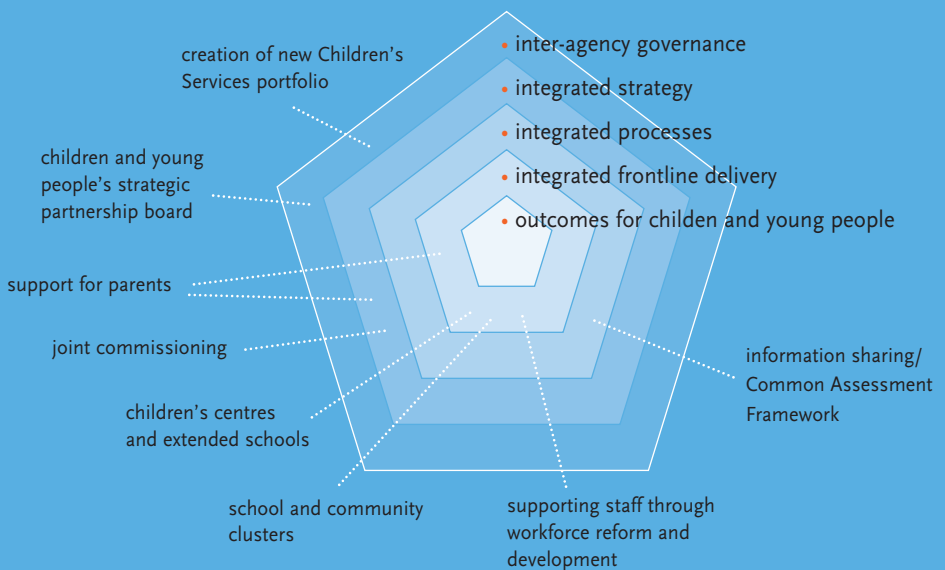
• inter-agency governance
• integrated strategy
• integrated processes
• integrated frontline delivery
• outcomes for childen and young people

creation of new Children's Services portfolio

children and young people's strategic partnership board

support for parents

joint commissioning

children's centres and extended schools

school and community clusters

supporting staff through workforce reform and development

information sharing/ Common Assessment Framework